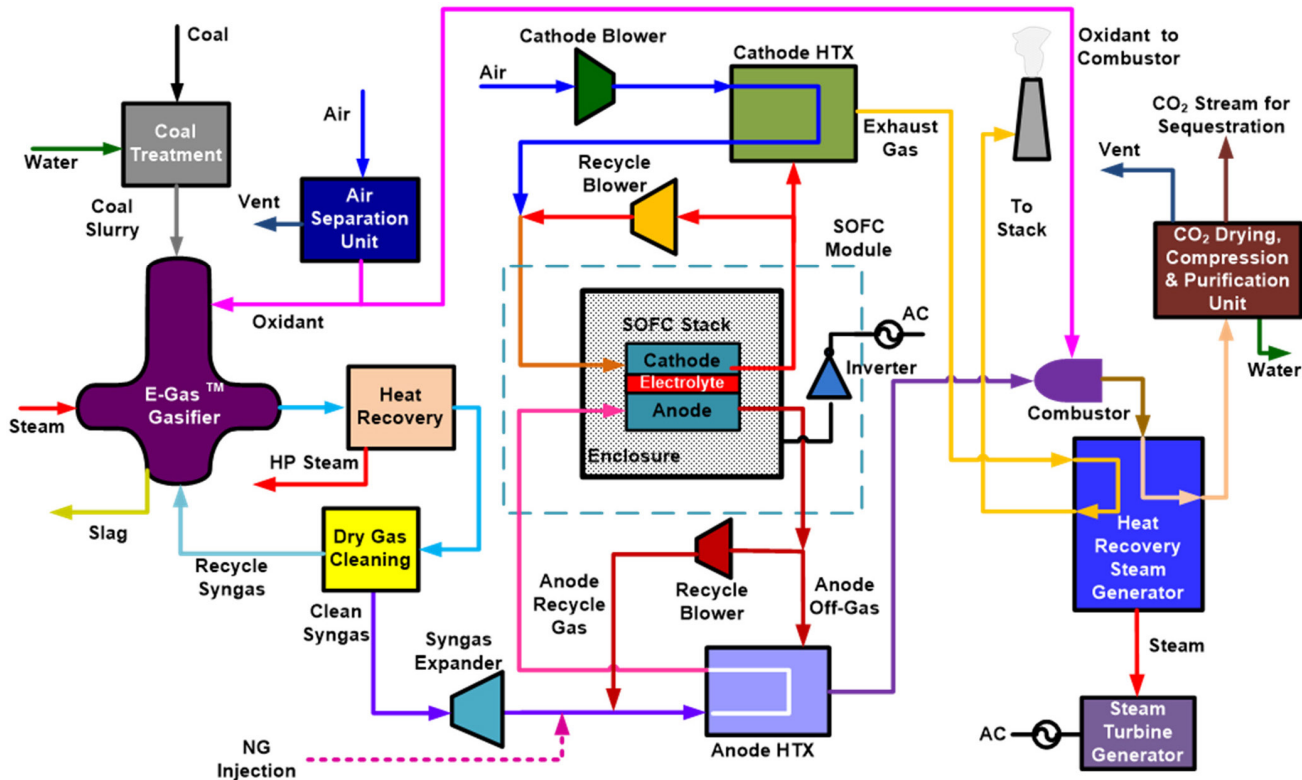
Coal

Water

Coal Treatment

Coal Slurry

Air

Vent

Air Separation Unit

Oxidant

E-Gas$^{TM}$ Gasifier

Steam

Slag

Heat Recovery

HP Steam

Dry Gas Cleaning

Recycle Syngas

Clean Syngas

Syngas Expander

NG Injection

Cathode Blower

Air

Cathode HTX

Exhaust Gas

Recycle Blower

SOFC Module

SOFC Stack

Cathode

Electrolyte

Anode

Enclosure

AC

Inverter

Anode Recycle Gas

Recycle Blower

Anode Off-Gas

Anode HTX

Oxidant to Combustor

To Stack

$CO_2$ Stream for Sequestration

Vent

$CO_2$ Drying, Compression & Purification Unit

Water

Combustor

Heat Recovery Steam Generator

Steam

AC

Steam Turbine Generator